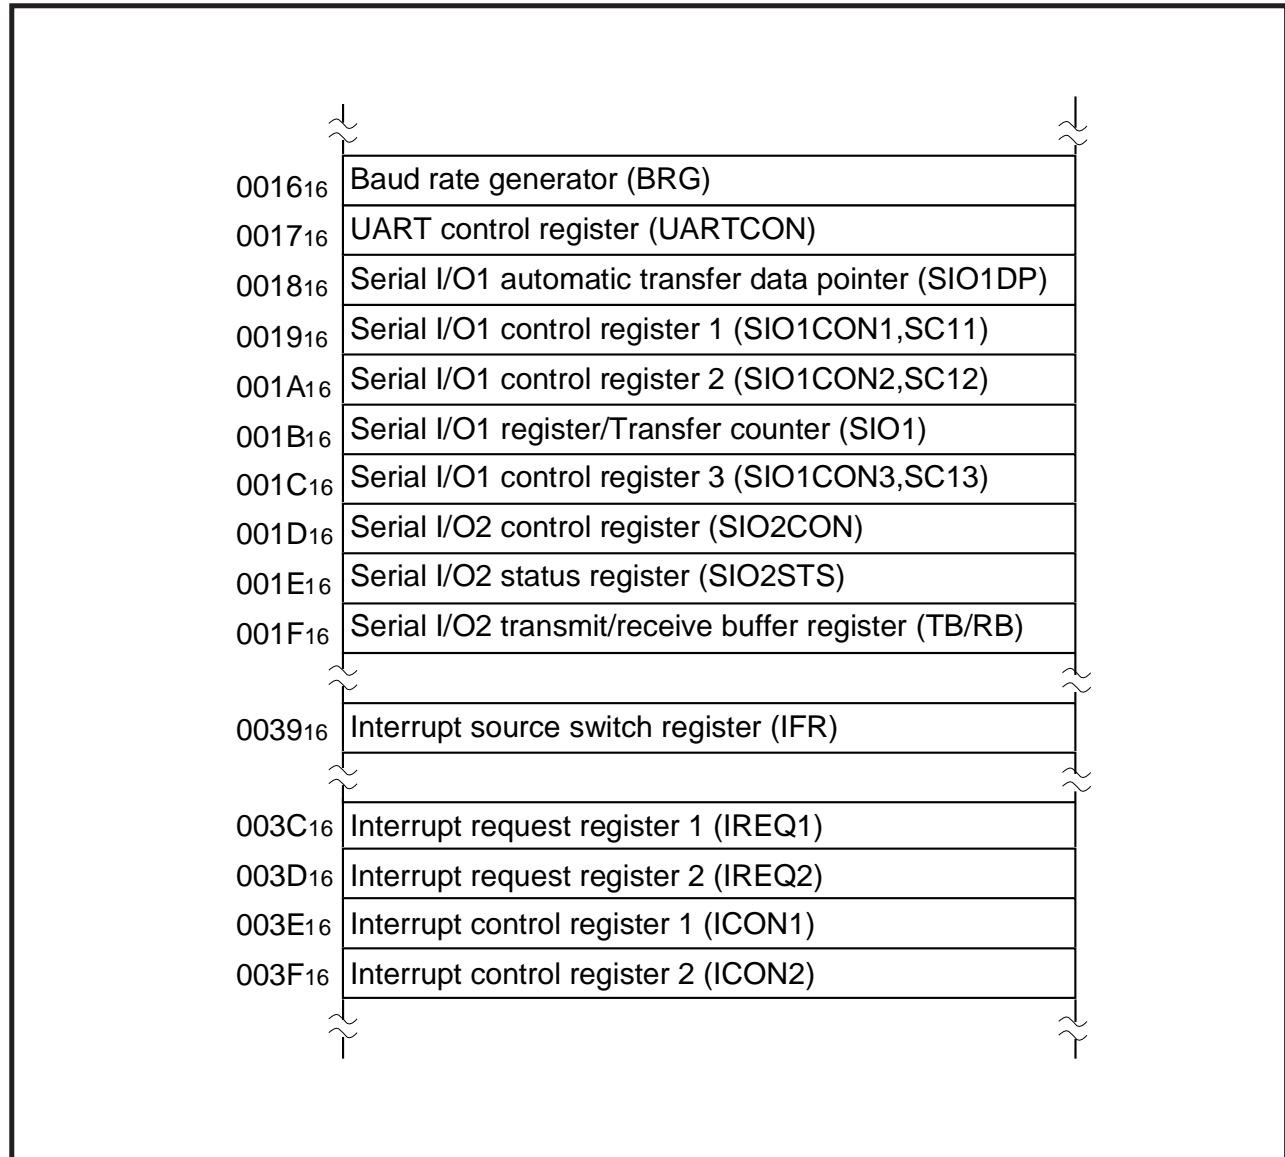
$0016_{16}$ Baud rate generator (BRG)
$0017_{16}$ UART control register (UARTCON)
$0018_{16}$ Serial I/O1 automatic transfer data pointer (SIO1DP)
$0019_{16}$ Serial I/O1 control register 1 (SIO1CON1,SC11)
$001A_{16}$ Serial I/O1 control register 2 (SIO1CON2,SC12)
$001B_{16}$ Serial I/O1 register/Transfer counter (SIO1)
$001C_{16}$ Serial I/O1 control register 3 (SIO1CON3,SC13)
$001D_{16}$ Serial I/O2 control register (SIO2CON)
$001E_{16}$ Serial I/O2 status register (SIO2STS)
$001F_{16}$ Serial I/O2 transmit/receive buffer register (TB/RB)

$0039_{16}$ Interrupt source switch register (IFR)

$003C_{16}$ Interrupt request register 1 (IREQ1)
$003D_{16}$ Interrupt request register 2 (IREQ2)
$003E_{16}$ Interrupt control register 1 (ICON1)
$003F_{16}$ Interrupt control register 2 (ICON2)